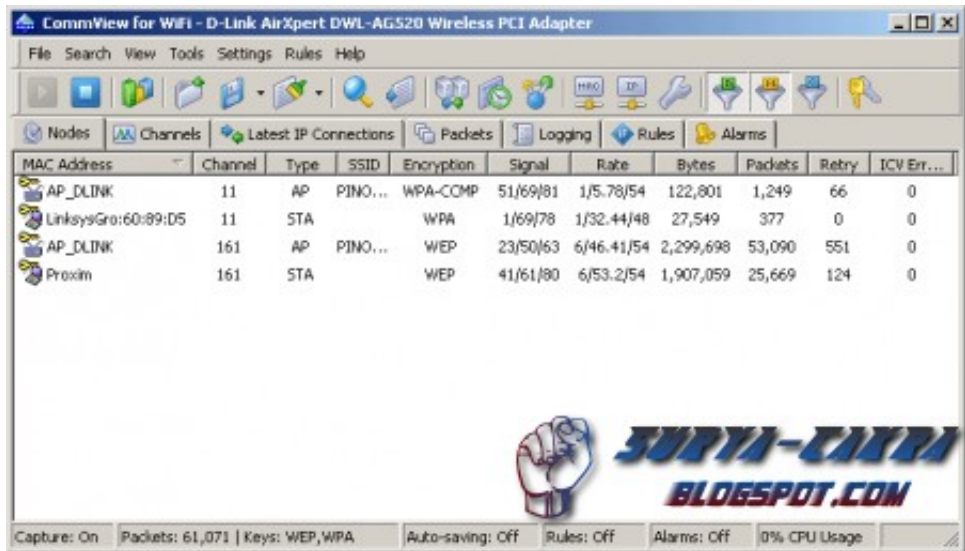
CommView for WiFi - D-Link AirXpert DWL-AG520 Wireless PCI Adapter

File Search View Tools Settings Rules Help

Nodes | Channels | Latest IP Connections | Packets | Logging | Rules | Alarms

| MAC Address | Channel | Type | SSID | Encryption | Signal | Rate | Bytes | Packets | Retry | ICV Err... |
|---|---|---|---|---|---|---|---|---|---|---|
| AP_DLINK | 11 | AP | PINO... | WPA-CCMP | 51/69/81 | 1/5.78/54 | 122,801 | 1,249 | 66 | 0 |
| LinksysGro:60:89:D5 | 11 | STA | | WPA | 1/69/78 | 1/32.44/48 | 27,549 | 377 | 0 | 0 |
| AP_DLINK | 161 | AP | PINO... | WEP | 23/50/63 | 6/46.41/54 | 2,299,698 | 53,090 | 551 | 0 |
| Proxim | 161 | STA | | WEP | 41/61/80 | 6/53.2/54 | 1,907,059 | 25,669 | 124 | 0 |

SURYA-CAKRA
BLOGSPOT.COM

Capture: On | Packets: 61,071 | Keys: WEP,WPA | Auto-saving: Off | Rules: Off | Alarms: Off | 0% CPU Usage